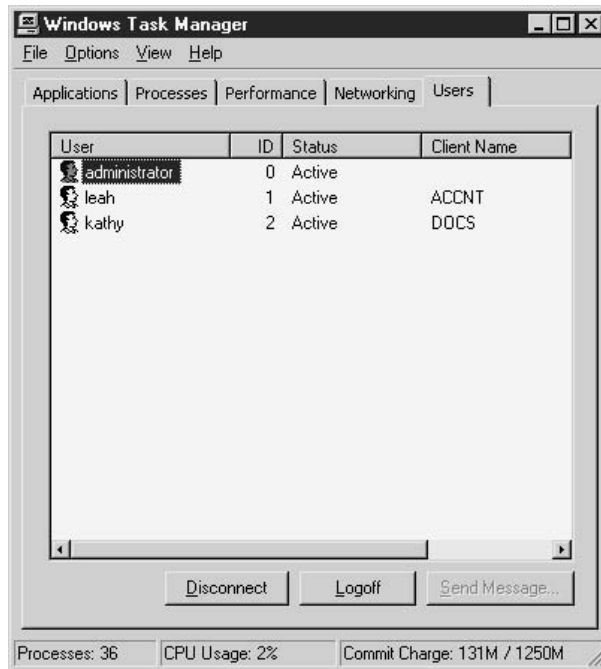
Windows Task Manager

File Options View Help

Applications | Processes | Performance | Networking | Users

| User | ID | Status | Client Name |
|---|---|---|---|
| administrator | 0 | Active | |
| leah | 1 | Active | ACCNT |
| kathy | 2 | Active | DOCS |

Disconnect Logoff Send Message...

Processes: 36 CPU Usage: 2% Commit Charge: 131M / 1250M